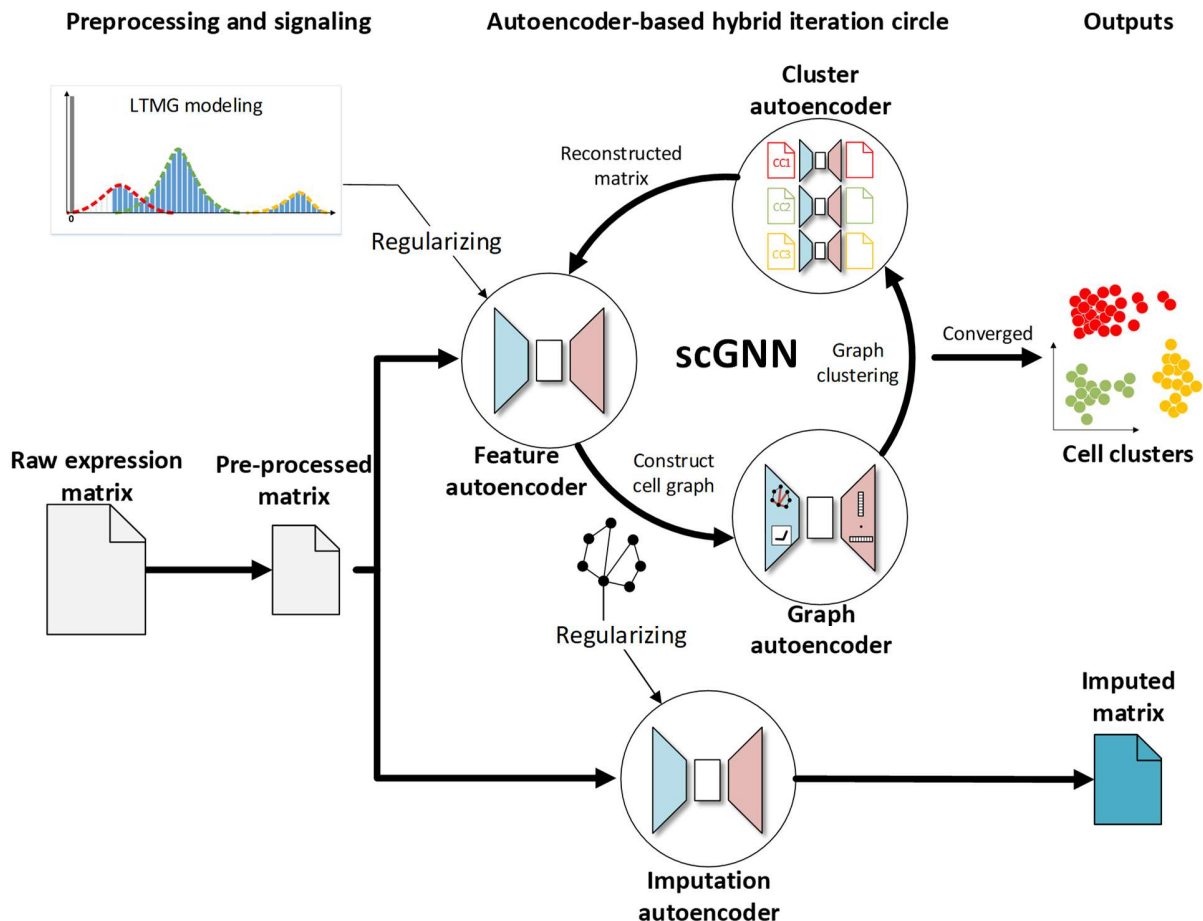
Preprocessing and signaling

Autoencoder-based hybrid iteration circle

Outputs

LTMG modeling

0

Regularizing

Reconstructed matrix

Cluster autoencoder

CC1

CC2

CC3

scGNN

Graph clustering

Converged

Cell clusters

Raw expression matrix

Pre-processed matrix

Feature autoencoder

Construct cell graph

Graph autoencoder

Regularizing

Imputed matrix

Imputation autoencoder